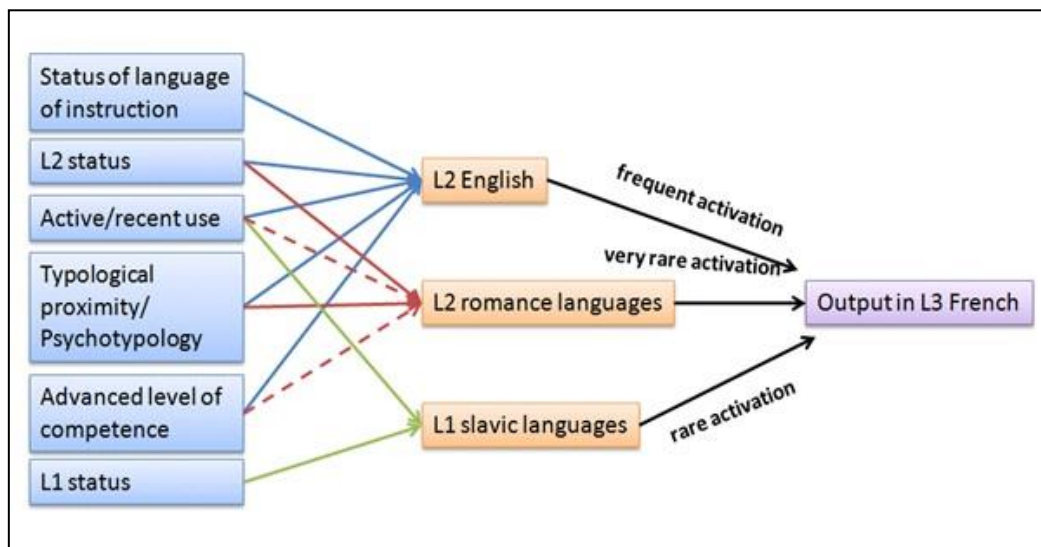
Status of language of instruction

L2 status

Active/recent use

Typological proximity/ Psychotypology

Advanced level of competence

L1 status

L2 English

L2 romance languages

L1 slavic languages

frequent activation

very rare activation

rare activation

Output in L3 French